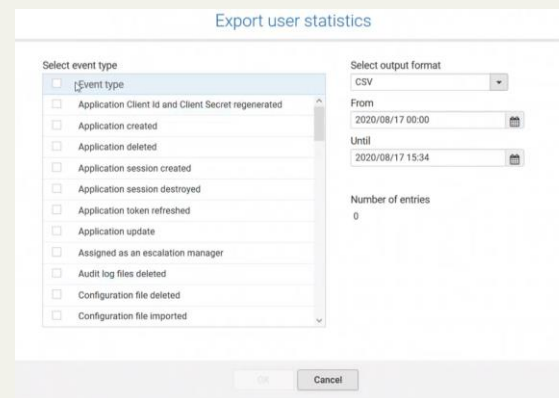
Export user statistics

Select event type

Event type
Application Client Id and Client Secret regenerated
Application created
Application deleted
Application session created
Application session destroyed
Application token refreshed
Application update
Assigned as an escalation manager
Audit log files deleted
Configuration file deleted
Configuration file imported

Select output format
CSV
From
2020/08/17 00:00
Until
2020/08/17 15:34

Number of entries
0

OK
Cancel